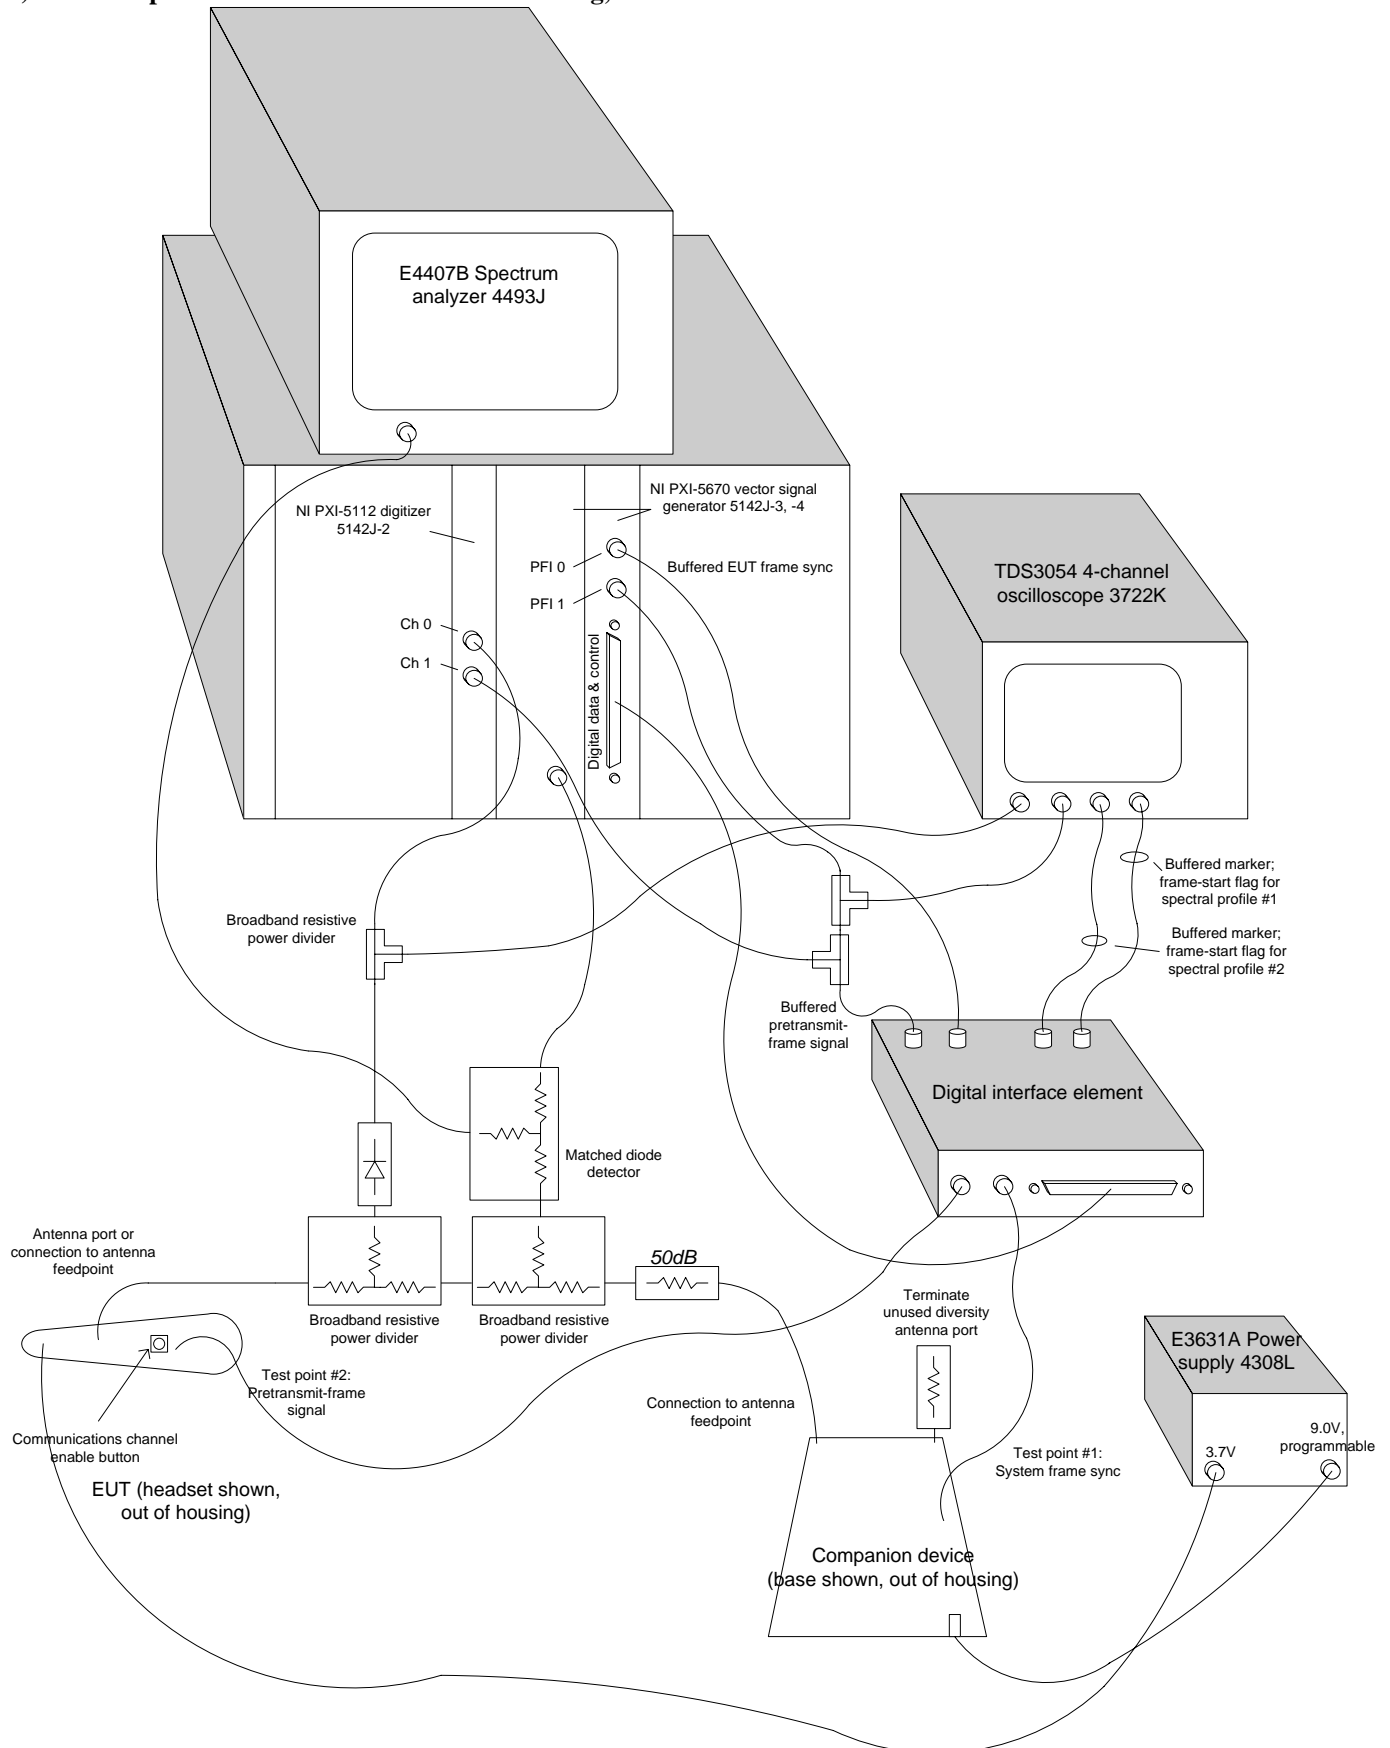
E4407B Spectrum analyzer 4493J

NI PXI-5112 digitizer 5142J-2

NI PXI-5670 vector signal generator 5142J-3, -4

PFI 0

PFI 1

Buffered EUT frame sync

Ch 0

Ch 1

Digital data & control

TDS3054 4-channel oscilloscope 3722K

Buffered marker; frame-start flag for spectral profile #1

Buffered marker; frame-start flag for spectral profile #2

Broadband resistive power divider

Buffered pretransmit-frame signal

Digital interface element

Matched diode detector

Antenna port or connection to antenna feedpoint

50dB

Broadband resistive power divider

Broadband resistive power divider

Terminate unused diversity antenna port

E3631A Power supply 4308L

Test point #2: Pretransmit-frame signal

Connection to antenna feedpoint

3.7V

9.0V, programmable

Communications channel enable button

Test point #1: System frame sync

EUT (headset shown, out of housing)

Companion device (base shown, out of housing)